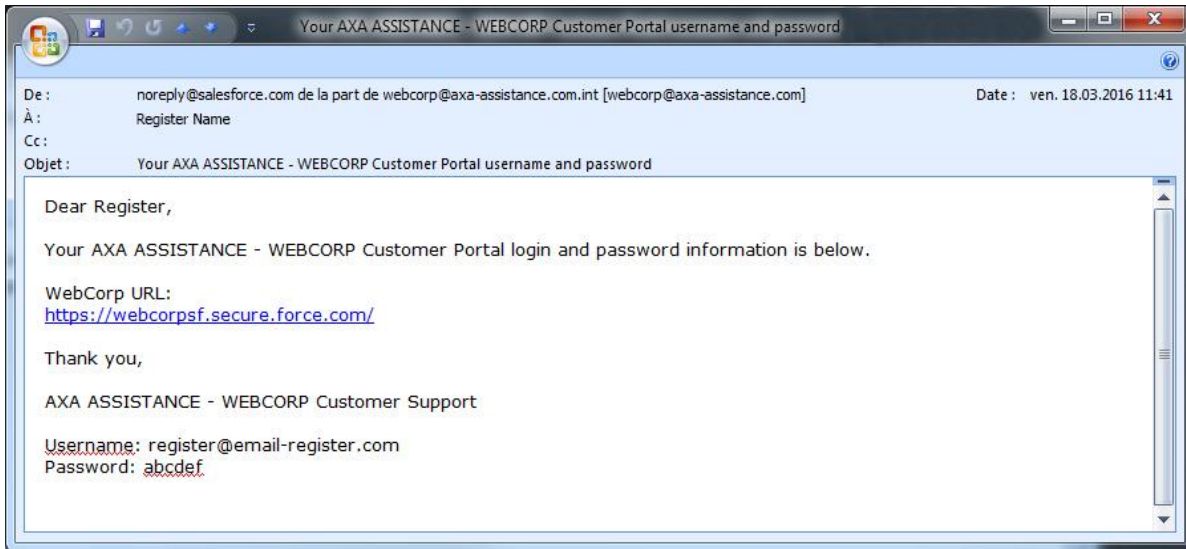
Your AXA ASSISTANCE - WEBCORP Customer Portal username and password

De : noreply@salesforce.com de la part de webcorp@axa-assistance.com.int [webcorp@axa-assistance.com]
Date : ven. 18.03.2016 11:41
À : Register Name
Cc :
Objet : Your AXA ASSISTANCE - WEBCORP Customer Portal username and password

Dear Register,

Your AXA ASSISTANCE - WEBCORP Customer Portal login and password information is below.

WebCorp URL:
https://webcorpsf.secure.force.com/

Thank you,

AXA ASSISTANCE - WEBCORP Customer Support

Username: register@email-register.com
Password: abcdef